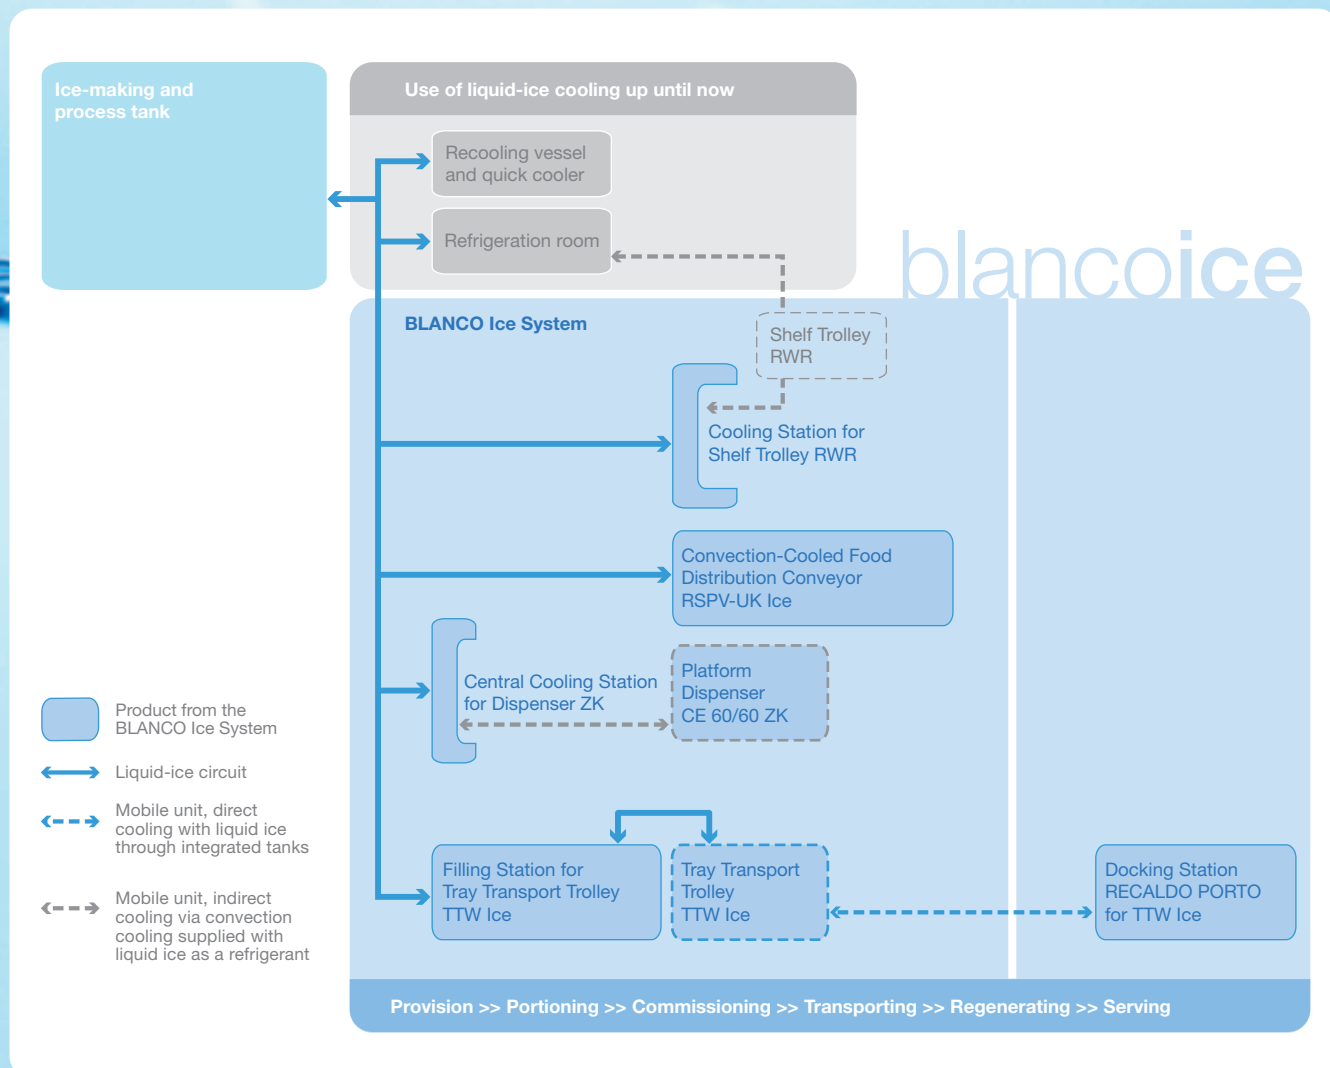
Ice-making and process tank

Use of liquid-ice cooling up until now

Recooling vessel and quick cooler

Refrigeration room

blancoice

BLANCO Ice System

Shelf Trolley RWR

Cooling Station for Shelf Trolley RWR

Convection-Cooled Food Distribution Conveyor RSPV-UK Ice

Central Cooling Station for Dispenser ZK

Platform Dispenser CE 60/60 ZK

Filling Station for Tray Transport Trolley TTW Ice

Tray Transport Trolley TTW Ice

Docking Station RECALDO PORTO for TTW Ice

Product from the BLANCO Ice System

Liquid-ice circuit

Mobile unit, direct cooling with liquid ice through integrated tanks

Mobile unit, indirect cooling via convection cooling supplied with liquid ice as a refrigerant

Provision >> Portioning >> Commissioning >> Transporting >> Regenerating >> Serving